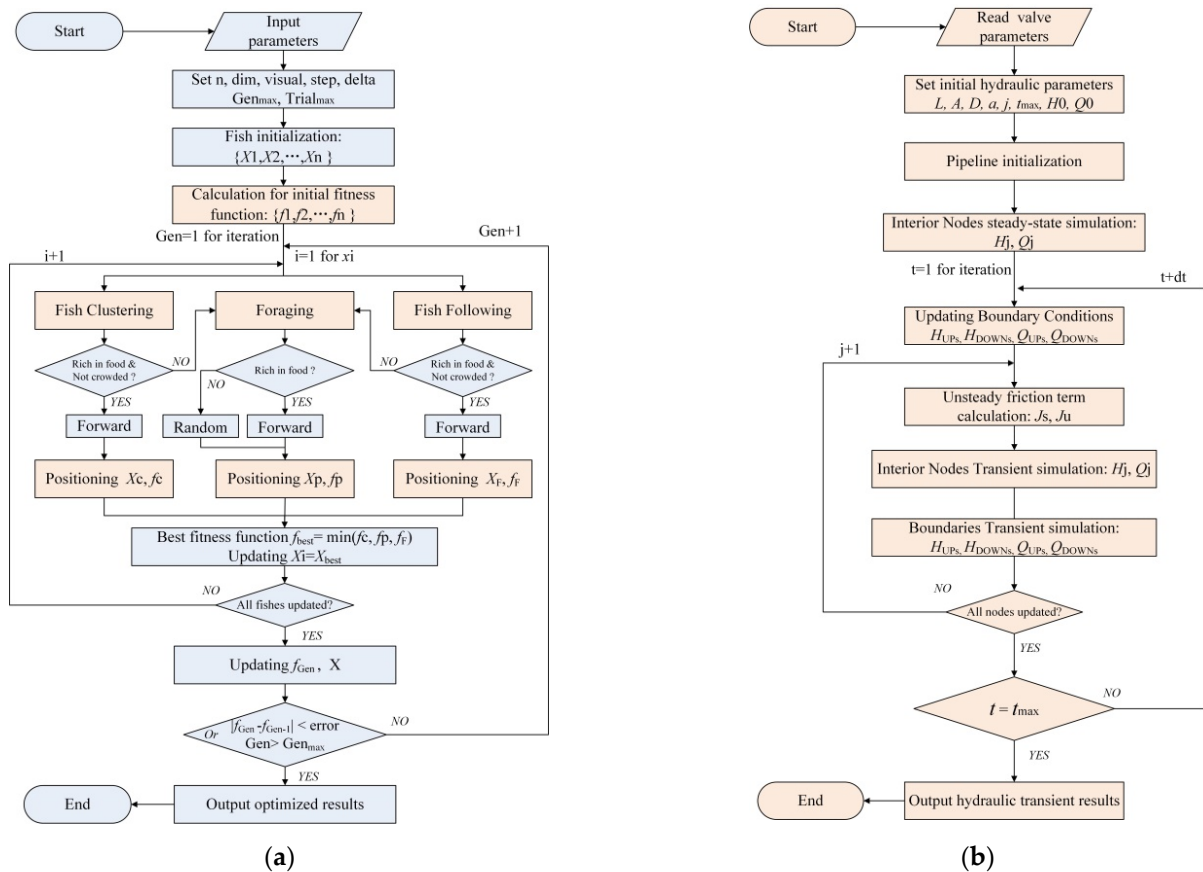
Start

Input parameters

Set n, dim, visual, step, delta $Gen_{max}$, $Trial_{max}$

Fish initialization: $\{X1, X2, \cdots, Xn\}$

Calculation for initial fitness function: $\{f1, f2, \cdots, fn\}$

Gen=1 for iteration

Gen+1

i+1

i=1 for $x$i

Fish Clustering

Foraging

Fish Following

Rich in food & Not crowded ?

NO

Rich in food ?

NO

Rich in food & Not crowded ?

NO

YES

YES

YES

Forward

Random

Forward

Forward

Positioning $X$c, $f$c

Positioning $X$p, $f$p

Positioning $X_F$, $f_F$

Best fitness function $f_{best}$= min($f$c, $f$p, $f_F$)
Updating $X$i=$X_{best}$

NO

All fishes updated?

YES

Updating $f_{Gen}$, X

Or

$|f_{Gen} - f_{Gen-1}|$ < error
Gen> $Gen_{max}$

NO

YES

End

Output optimized results

(a)

Start

Read valve parameters

Set initial hydraulic parameters
$L$, $A$, $D$, $a$, $j$, $t_{max}$, $H0$, $Q0$

Pipeline initialization

Interior Nodes steady-state simulation:
$H$j, $Q$j

t=1 for iteration

t+dt

Updating Boundary Conditions
$H_{UPs}$, $H_{DOWNs}$, $Q_{UPs}$, $Q_{DOWNs}$

j+1

Unsteady friction term calculation: $J$s, $J$u

Interior Nodes Transient simulation: $H$j, $Q$j

Boundaries Transient simulation:
$H_{UPs}$, $H_{DOWNs}$, $Q_{UPs}$, $Q_{DOWNs}$

NO

All nodes updated?

YES

NO

$t = t_{max}$

YES

End

Output hydraulic transient results

(b)